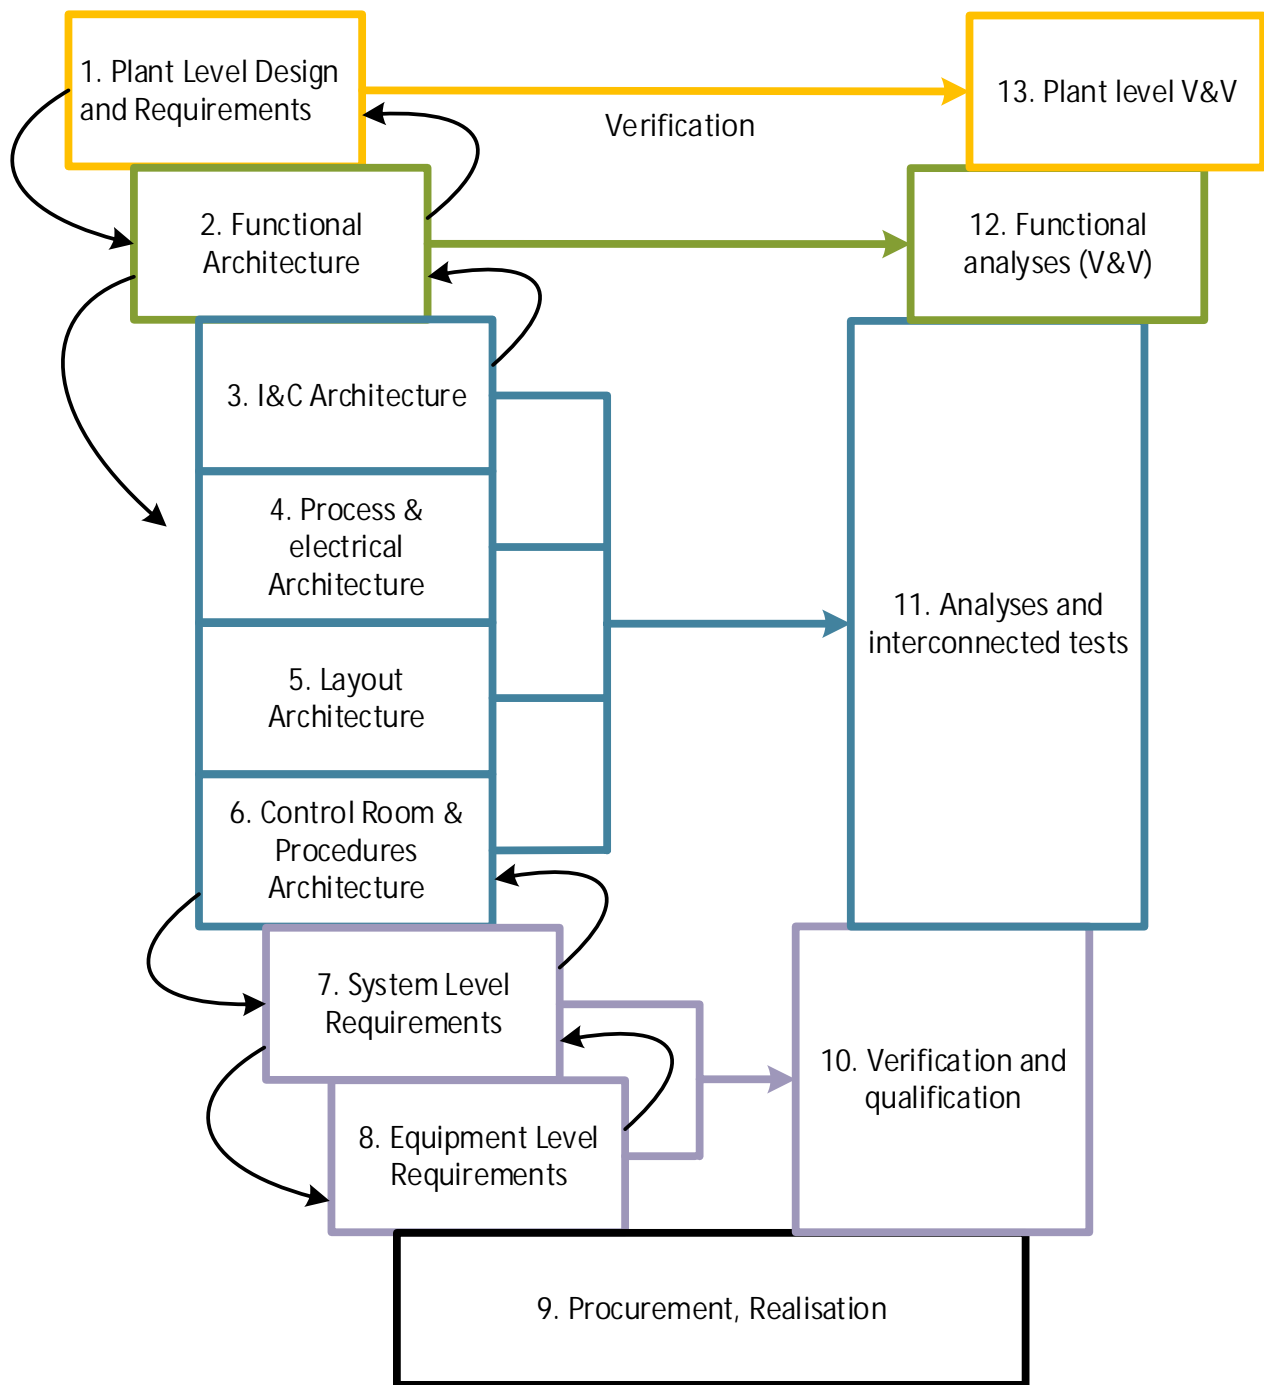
1. Plant Level Design and Requirements

Verification

13. Plant level V&V

2. Functional Architecture

12. Functional analyses (V&V)

3. I&C Architecture

4. Process & electrical Architecture

5. Layout Architecture

6. Control Room & Procedures Architecture

11. Analyses and interconnected tests

7. System Level Requirements

8. Equipment Level Requirements

10. Verification and qualification

9. Procurement, Realisation